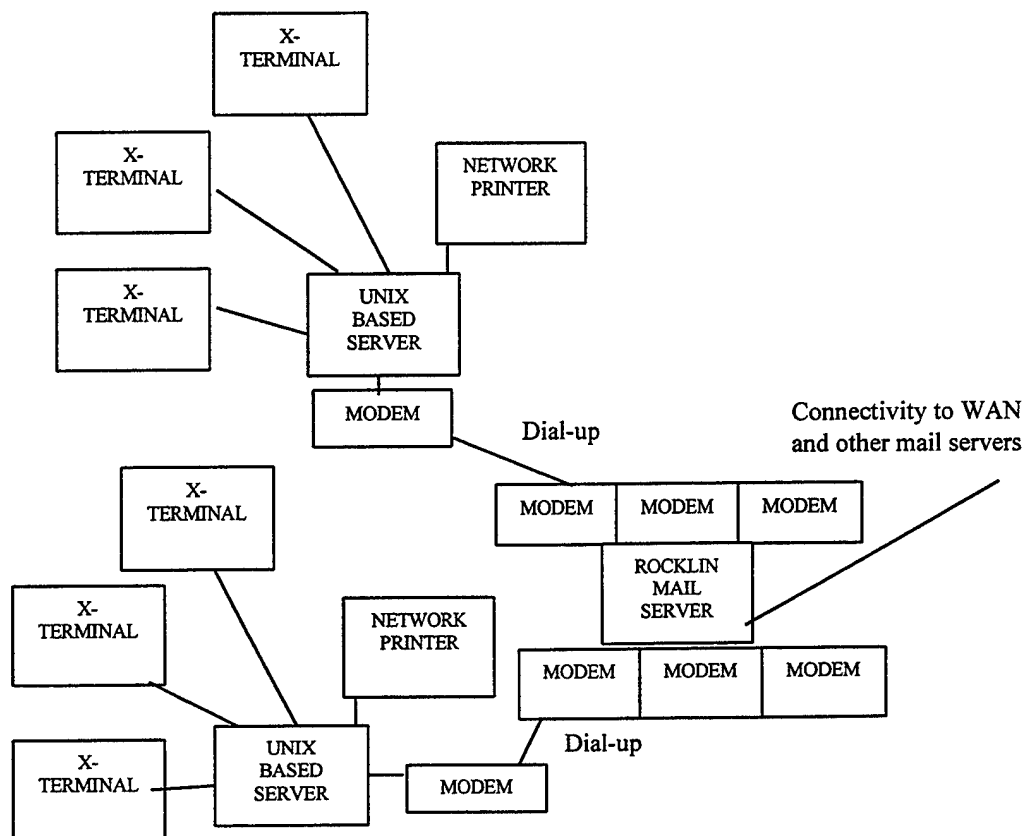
X-TERMINAL

X-TERMINAL

NETWORK PRINTER

X-TERMINAL

UNIX BASED SERVER

MODEM

Dial-up

Connectivity to WAN and other mail servers

X-TERMINAL

MODEM

MODEM

MODEM

ROCKLIN MAIL SERVER

X-TERMINAL

NETWORK PRINTER

MODEM

MODEM

MODEM

Dial-up

X-TERMINAL

UNIX BASED SERVER

MODEM